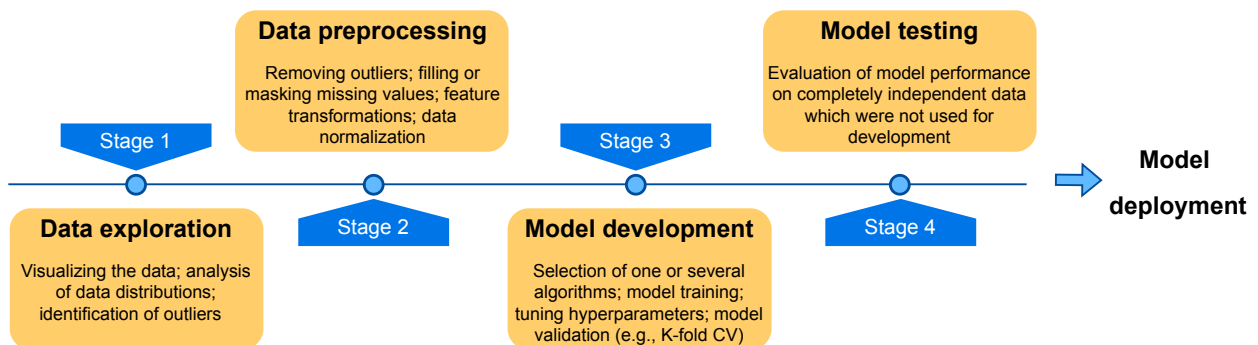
Stage 1

Data exploration

Visualizing the data; analysis of data distributions; identification of outliers

Data preprocessing

Removing outliers; filling or masking missing values; feature transformations; data normalization

Stage 2

Stage 3

Model development

Selection of one or several algorithms; model training; tuning hyperparameters; model validation (e.g., K-fold CV)

Model testing

Evaluation of model performance on completely independent data which were not used for development

Stage 4

Model deployment